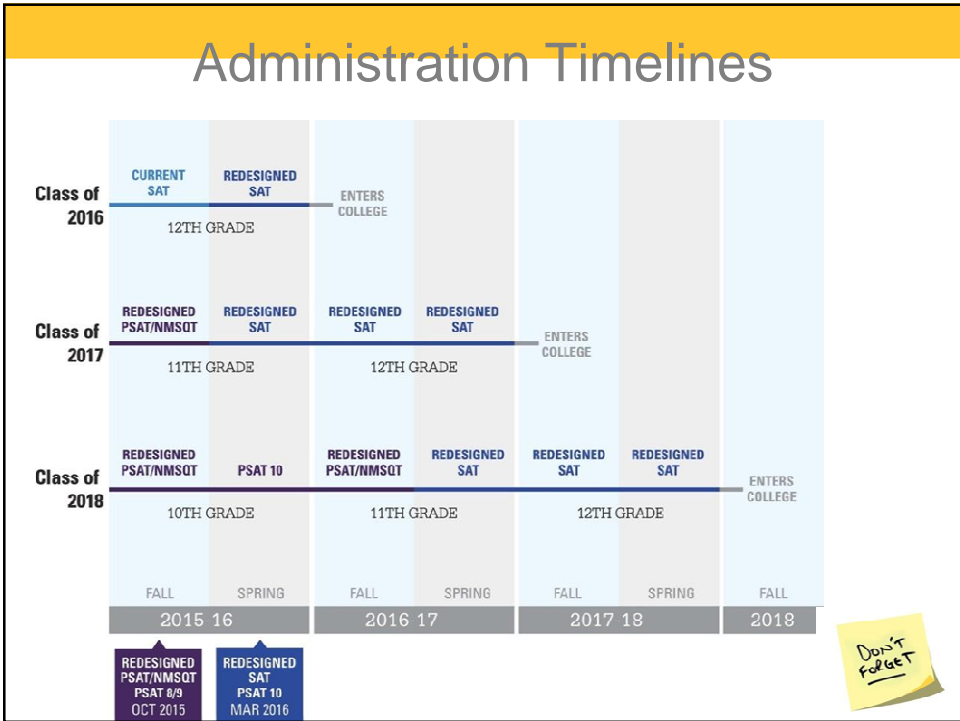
Administration Timelines

Class of 2016

CURRENT SAT

REDESIGNED SAT

ENTERS COLLEGE

12TH GRADE

Class of 2017

REDESIGNED PSAT/NMSQT

REDESIGNED SAT

REDESIGNED SAT

REDESIGNED SAT

ENTERS COLLEGE

11TH GRADE

12TH GRADE

Class of 2018

REDESIGNED PSAT/NMSQT

PSAT 10

REDESIGNED PSAT/NMSQT

REDESIGNED SAT

REDESIGNED SAT

REDESIGNED SAT

ENTERS COLLEGE

10TH GRADE

11TH GRADE

12TH GRADE

| FALL | SPRING | FALL | SPRING | FALL | SPRING | FALL |
|---|---|---|---|---|---|---|
| 2015 16 | | 2016 17 | | 2017 18 | | 2018 |

REDESIGNED PSAT/NMSQT PSAT 8/9 OCT 2015

REDESIGNED SAT PSAT 10 MAR 2016

DON'T FORGET